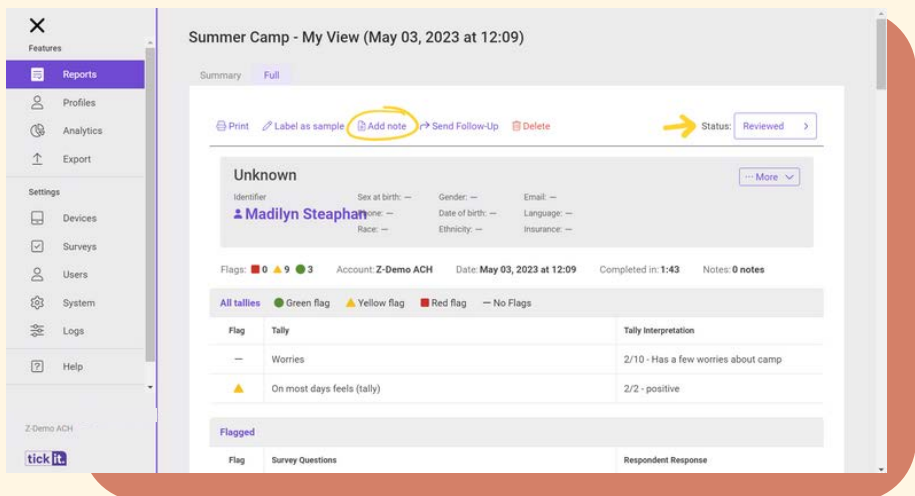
Features

Reports

Profiles

Analytics

Export

Settings

Devices

Surveys

Users

System

Logs

Help

Z-Demo ACH

tick it.

Summer Camp - My View (May 03, 2023 at 12:09)

Summary Full

Print Label as sample Add note Send Follow-Up Delete

Status: Reviewed

Unknown

··· More

Identifier

Madilyn Steaphan

Sex at birth: —

Phone: —

Race: —

Gender: —

Date of birth: —

Ethnicity: —

Email: —

Language: —

Insurance: —

Flags: 0 9 3 Account: Z-Demo ACH Date: May 03, 2023 at 12:09 Completed in: 1:43 Notes: 0 notes

All tallies Green flag Yellow flag Red flag — No Flags

| Flag | Tally | Tally Interpretation |
|---|---|---|
| — | Worries | 2/10 - Has a few worries about camp |
|  | On most days feels (tally) | 2/2 - positive |

Flagged

| Flag | Survey Questions | Respondent Response |
|---|---|---|